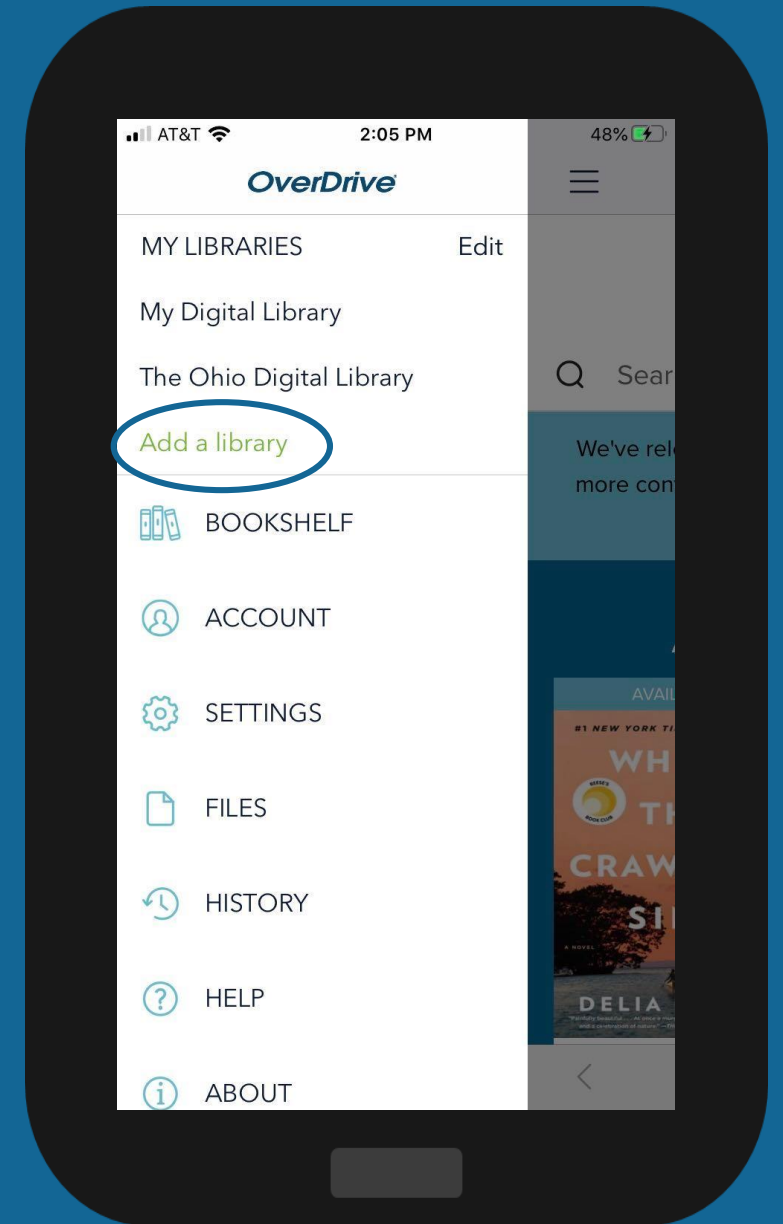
AT&T 2:05 PM 48%

OverDrive

MY LIBRARIES Edit

My Digital Library

The Ohio Digital Library

Add a library

BOOKSHELF

ACCOUNT

SETTINGS

FILES

HISTORY

HELP

ABOUT

Sear

We've rel
more con

AVAIL

#1 NEW YORK TI

WH
TH
CRAW
SI

A NOVEL

DELIA

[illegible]